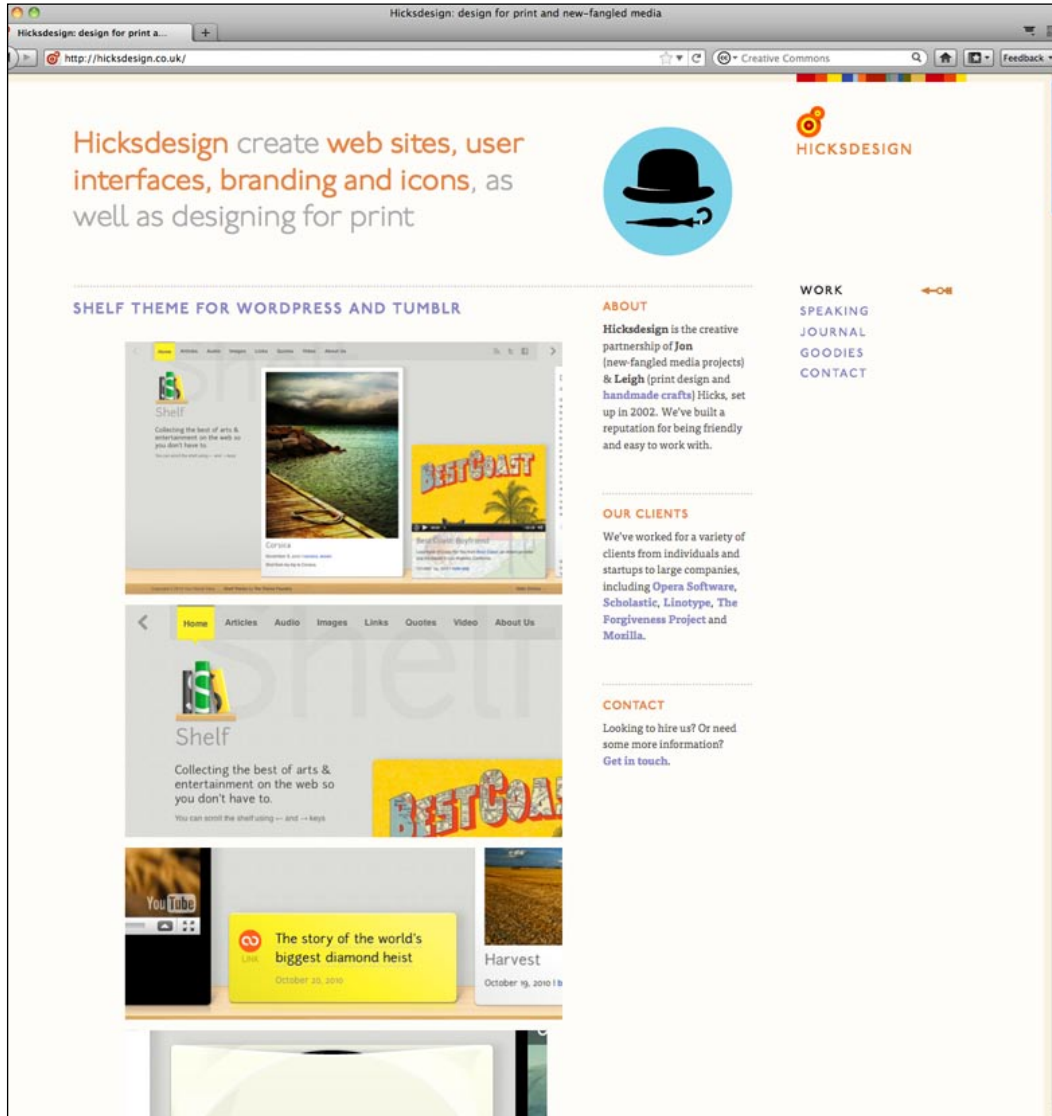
Hicksdesign: design for print and new-fangled media

Hicksdesign: design for print a...

http://hicksdesign.co.uk/

Creative Commons

Feedback

Hicksdesign create web sites, user interfaces, branding and icons, as well as designing for print

HICKSDESIGN

WORK
SPEAKING
JOURNAL
GOODIES
CONTACT

SHELF THEME FOR WORDPRESS AND TUMBLR

Home Articles Audio Images Links Quotes Video About Us

Shelf

Collecting the best of arts & entertainment on the web so you don't have to.

Corsica

BEST COAST

Home Articles Audio Images Links Quotes Video About Us

Shelf

Collecting the best of arts & entertainment on the web so you don't have to.

You can scroll the shelf using ← and → keys

BEST COAS

YouTube

Link

The story of the world's biggest diamond heist

October 20, 2010

Harvest

October 19, 2010

ABOUT

Hicksdesign is the creative partnership of Jon (new-fangled media projects) & Leigh (print design and handmade crafts) Hicks, set up in 2002. We've built a reputation for being friendly and easy to work with.

OUR CLIENTS

We've worked for a variety of clients from individuals and startups to large companies, including Opera Software, Scholastic, Linotype, The Forgiveness Project and Mozilla.

CONTACT

Looking to hire us? Or need some more information? Get in touch.